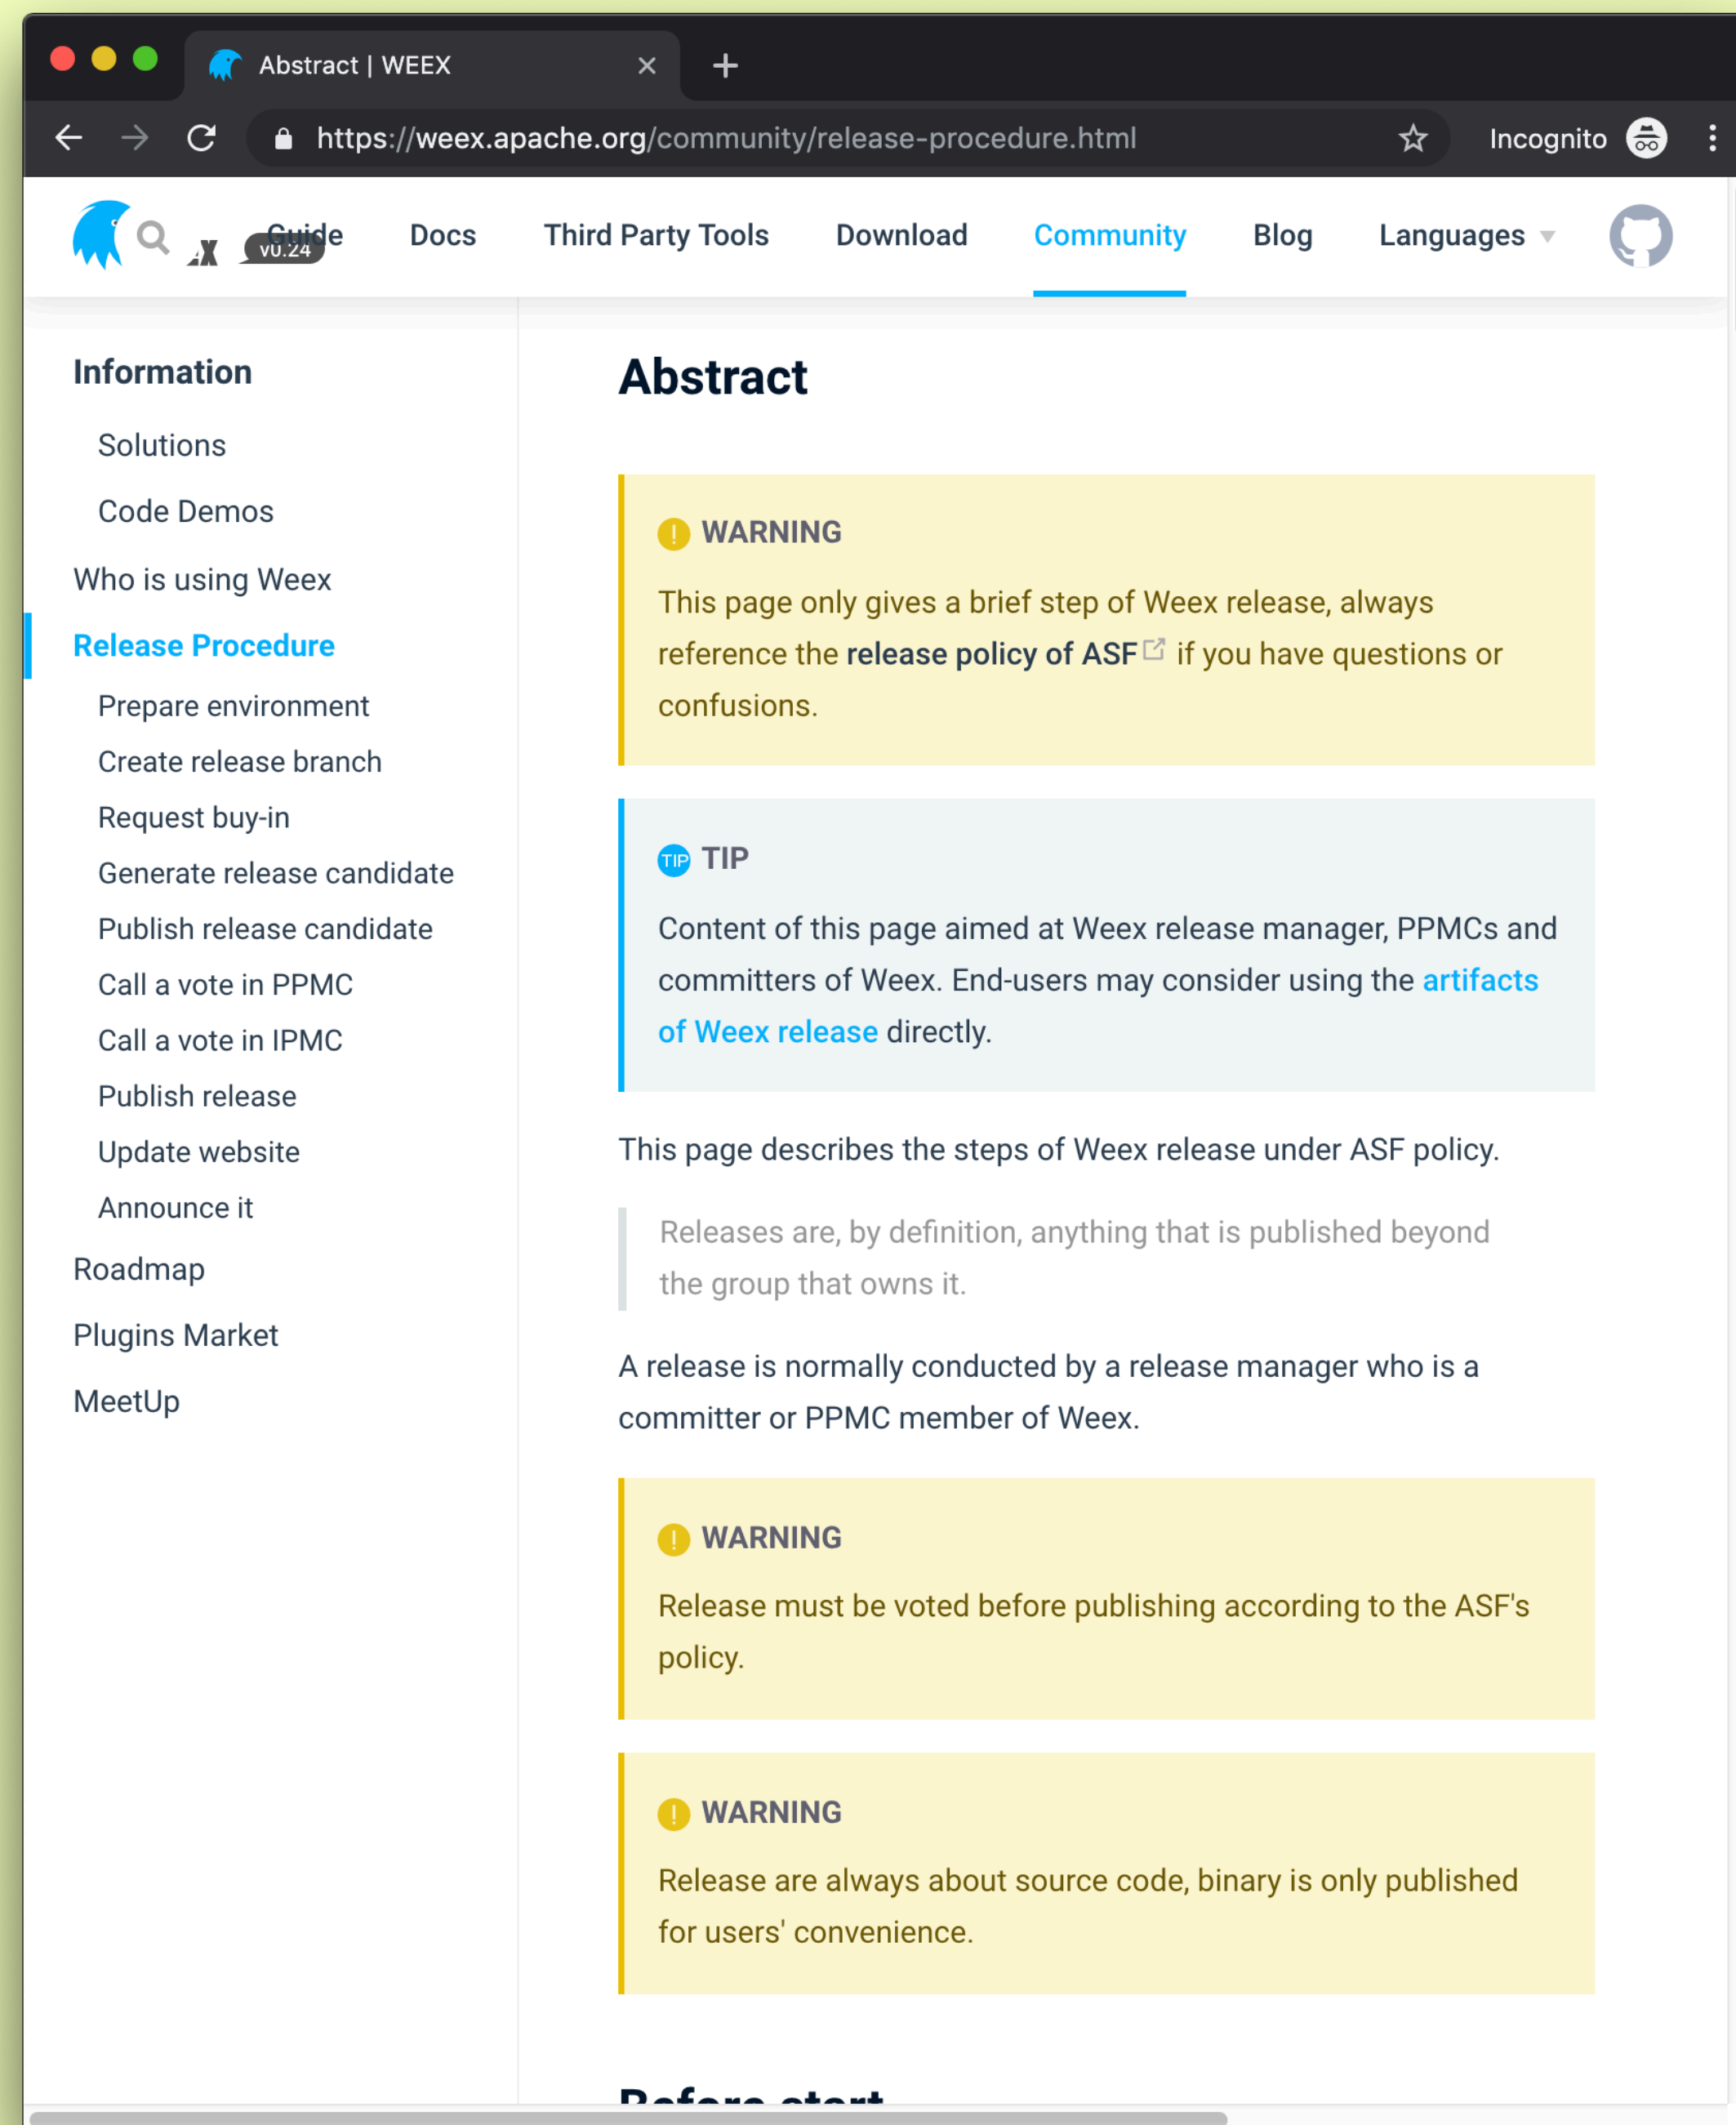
Abstract | WEEX

https://weex.apache.org/community/release-procedure.html

Incognito

v0.24 Guide Docs Third Party Tools Download Community Blog Languages

Information

Solutions

Code Demos

Who is using Weex

Release Procedure

Prepare environment

Create release branch

Request buy-in

Generate release candidate

Publish release candidate

Call a vote in PPMC

Call a vote in IPMC

Publish release

Update website

Announce it

Roadmap

Plugins Market

MeetUp

Abstract

WARNING

This page only gives a brief step of Weex release, always reference the **release policy of ASF** if you have questions or confusions.

TIP

Content of this page aimed at Weex release manager, PPMCs and committers of Weex. End-users may consider using the artifacts of Weex release directly.

This page describes the steps of Weex release under ASF policy.

Releases are, by definition, anything that is published beyond the group that owns it.

A release is normally conducted by a release manager who is a committer or PPMC member of Weex.

WARNING

Release must be voted before publishing according to the ASF's policy.

WARNING

Release are always about source code, binary is only published for users' convenience.

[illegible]